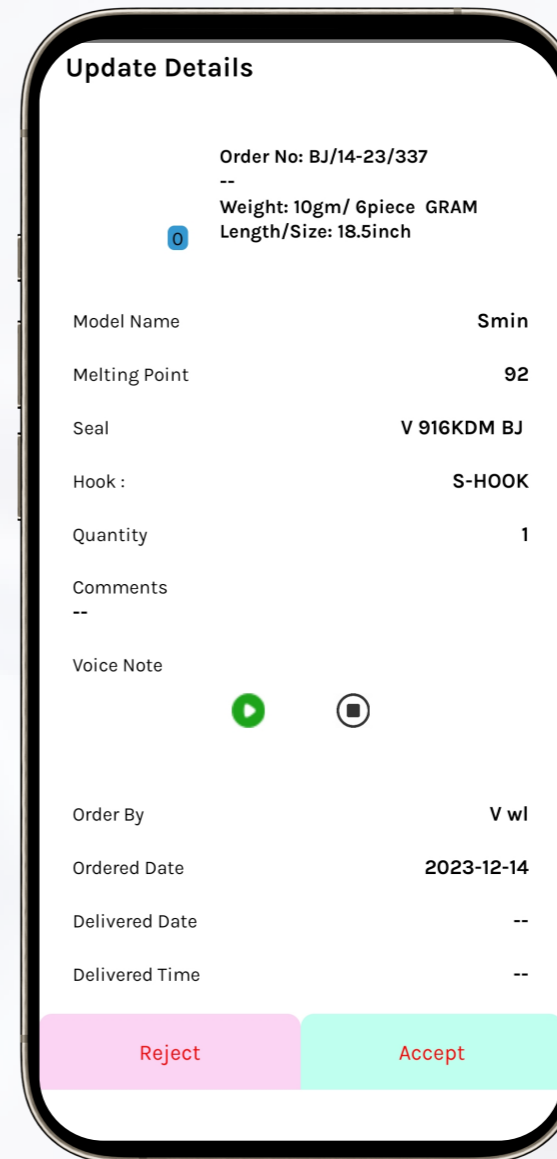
Update Details

0

Order No: BJ/14-23/337
--
Weight: 10gm/ 6piece GRAM
Length/Size: 18.5inch

Model Name Smin

Melting Point 92

Seal V 916KDM BJ

Hook : S-HOOK

Quantity 1

Comments
--

Voice Note

Order By V wl

Ordered Date 2023-12-14

Delivered Date --

Delivered Time --

Reject

Accept